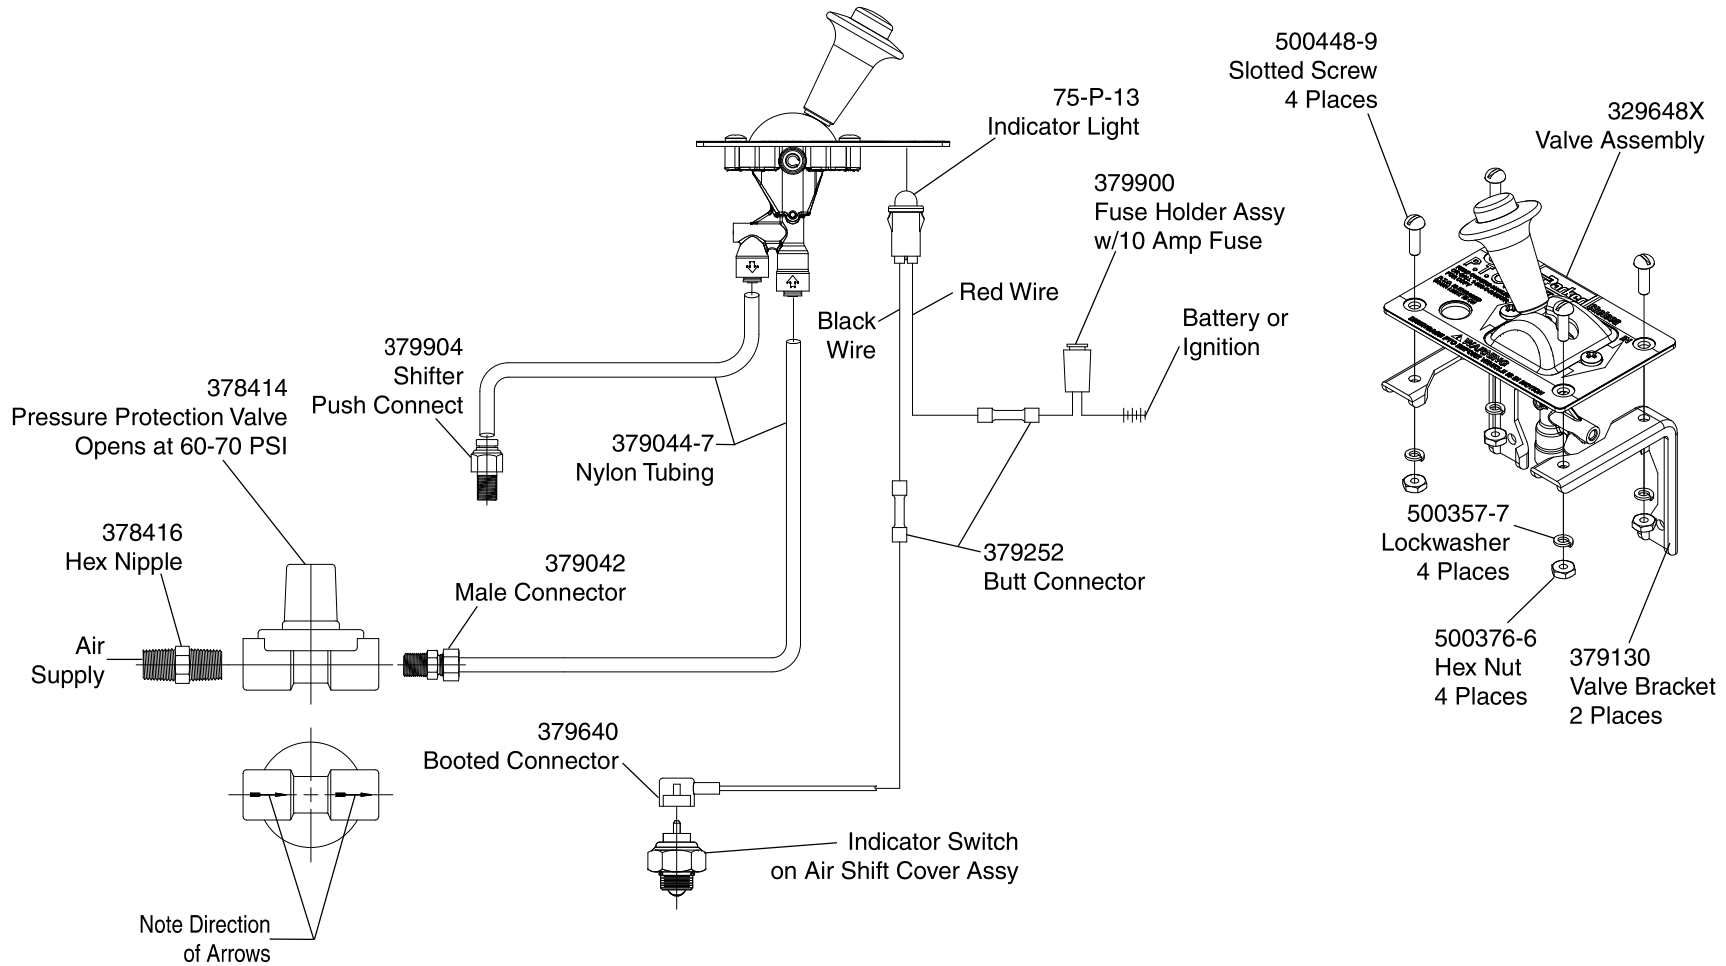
500448-9
Slotted Screw
4 Places

329648X
Valve Assembly

75-P-13
Indicator Light

379900
Fuse Holder Assy
w/10 Amp Fuse

Red Wire

Black
Wire

Battery or
Ignition

379904
Shifter
Push Connect

378414
Pressure Protection Valve
Opens at 60-70 PSI

379044-7
Nylon Tubing

378416
Hex Nipple

379042
Male Connector

379252
Butt Connector

500357-7
Lockwasher
4 Places

500376-6
Hex Nut
4 Places

379130
Valve Bracket
2 Places

Air
Supply

379640
Booted Connector

Indicator Switch
on Air Shift Cover Assy

Note Direction
of Arrows